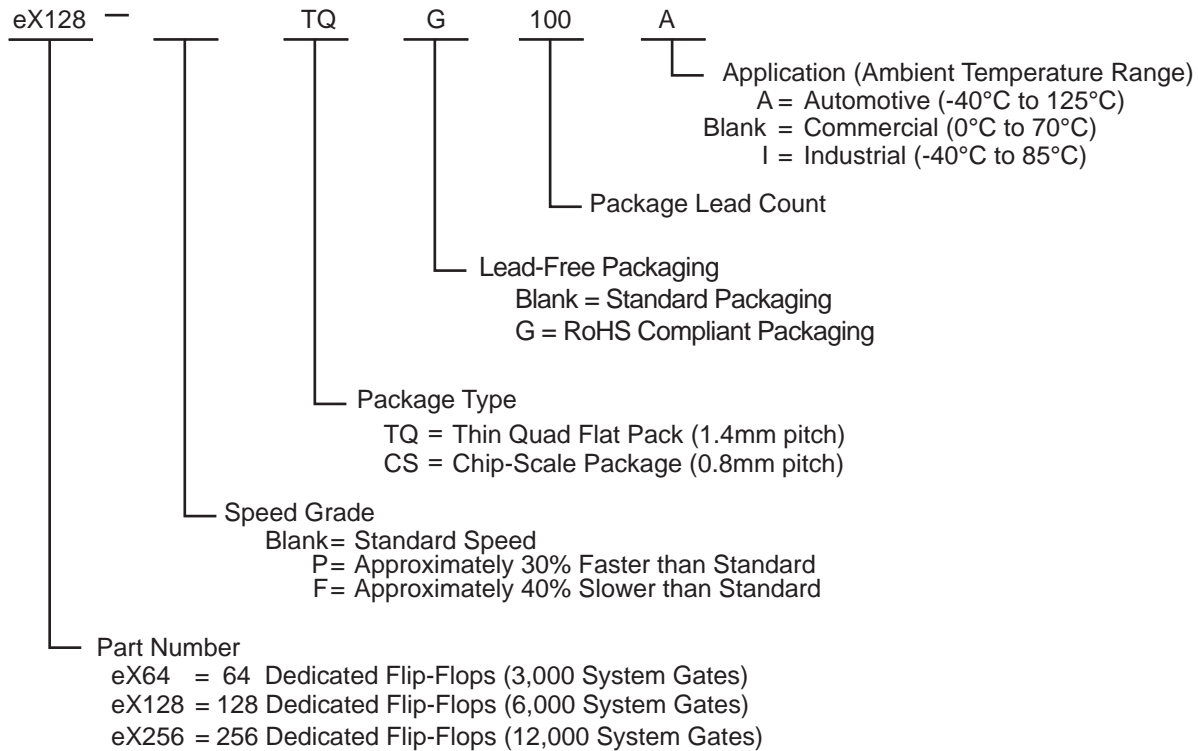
eX128 – TQ G 100 A

Application (Ambient Temperature Range)
A = Automotive (-40°C to 125°C)
Blank = Commercial (0°C to 70°C)
I = Industrial (-40°C to 85°C)

Package Lead Count

Lead-Free Packaging
Blank = Standard Packaging
G = RoHS Compliant Packaging

Package Type
TQ = Thin Quad Flat Pack (1.4mm pitch)
CS = Chip-Scale Package (0.8mm pitch)

Speed Grade
Blank= Standard Speed
P= Approximately 30% Faster than Standard
F= Approximately 40% Slower than Standard

Part Number
eX64 = 64 Dedicated Flip-Flops (3,000 System Gates)
eX128 = 128 Dedicated Flip-Flops (6,000 System Gates)
eX256 = 256 Dedicated Flip-Flops (12,000 System Gates)